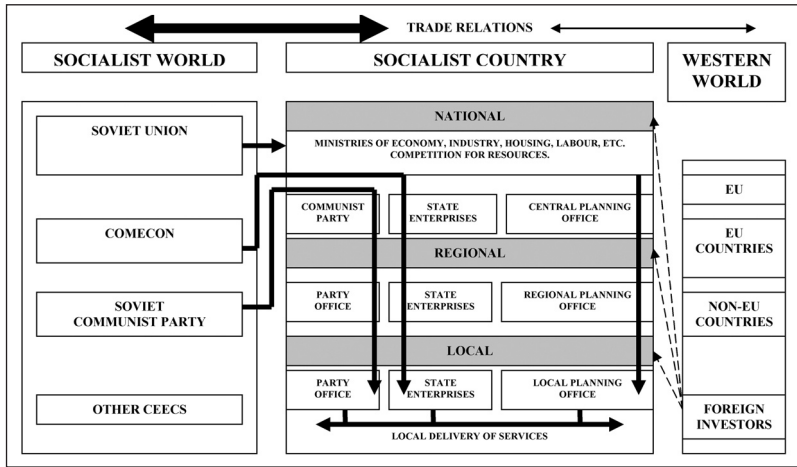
TRADE RELATIONS

SOCIALIST WORLD

SOCIALIST COUNTRY

WESTERN WORLD

SOVIET UNION

COMECON

SOVIET COMMUNIST PARTY

OTHER CEECS

NATIONAL

MINISTRIES OF ECONOMY, INDUSTRY, HOUSING, LABOUR, ETC. COMPETITION FOR RESOURCES.

COMMUNIST PARTY

STATE ENTERPRISES

CENTRAL PLANNING OFFICE

REGIONAL

PARTY OFFICE

STATE ENTERPRISES

REGIONAL PLANNING OFFICE

LOCAL

PARTY OFFICE

STATE ENTERPRISES

LOCAL PLANNING OFFICE

LOCAL DELIVERY OF SERVICES

EU

EU COUNTRIES

NON-EU COUNTRIES

FOREIGN INVESTORS